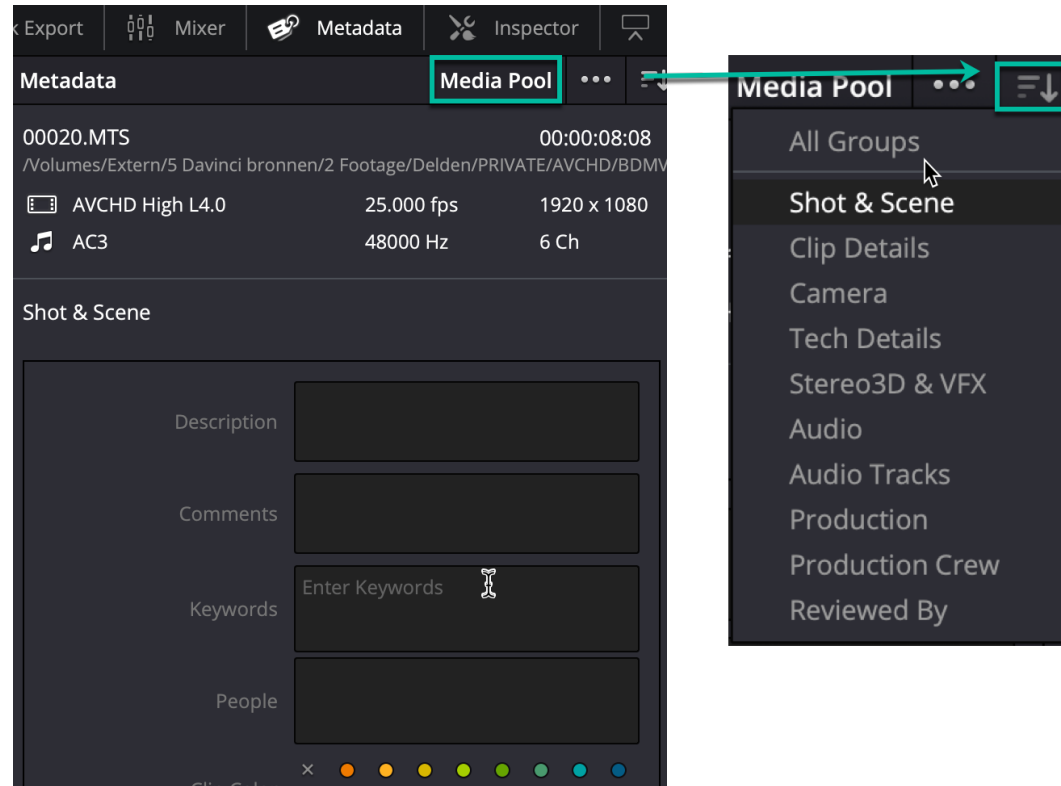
k Export | Mixer | Metadata | Inspector

Metadata Media Pool •••

00020.MTS 00:00:08:08
/Volumes/Extern/5 Davinci bronnen/2 Footage/Delden/PRIVATE/AVCHD/BDMV

AVCHD High L4.0 25.000 fps 1920 x 1080
AC3 48000 Hz 6 Ch

Shot & Scene

Description

Comments

Keywords Enter Keywords

People

×

Media Pool •••

All Groups

Shot & Scene
Clip Details
Camera
Tech Details
Stereo3D & VFX
Audio
Audio Tracks
Production
Production Crew
Reviewed By